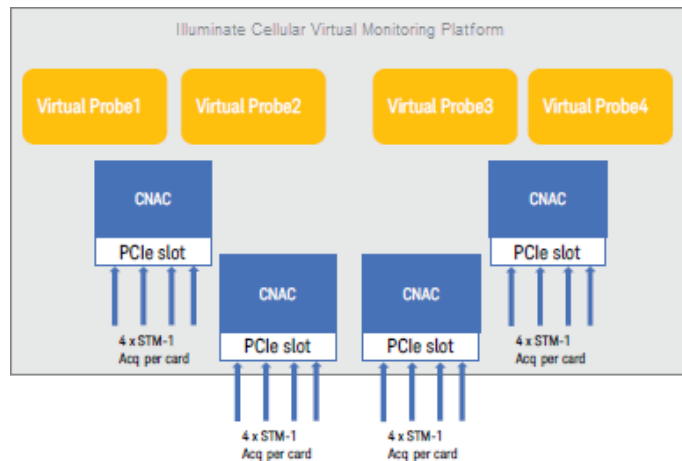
Illuminate Cellular Virtual Monitoring Platform

Virtual Probe1

Virtual Probe2

Virtual Probe3

Virtual Probe4

CNAC

PCIe slot

4 x STM-1
Acq per card

CNAC

PCIe slot

4 x STM-1
Acq per card

CNAC

PCIe slot

4 x STM-1
Acq per card

CNAC

PCIe slot

4 x STM-1
Acq per card